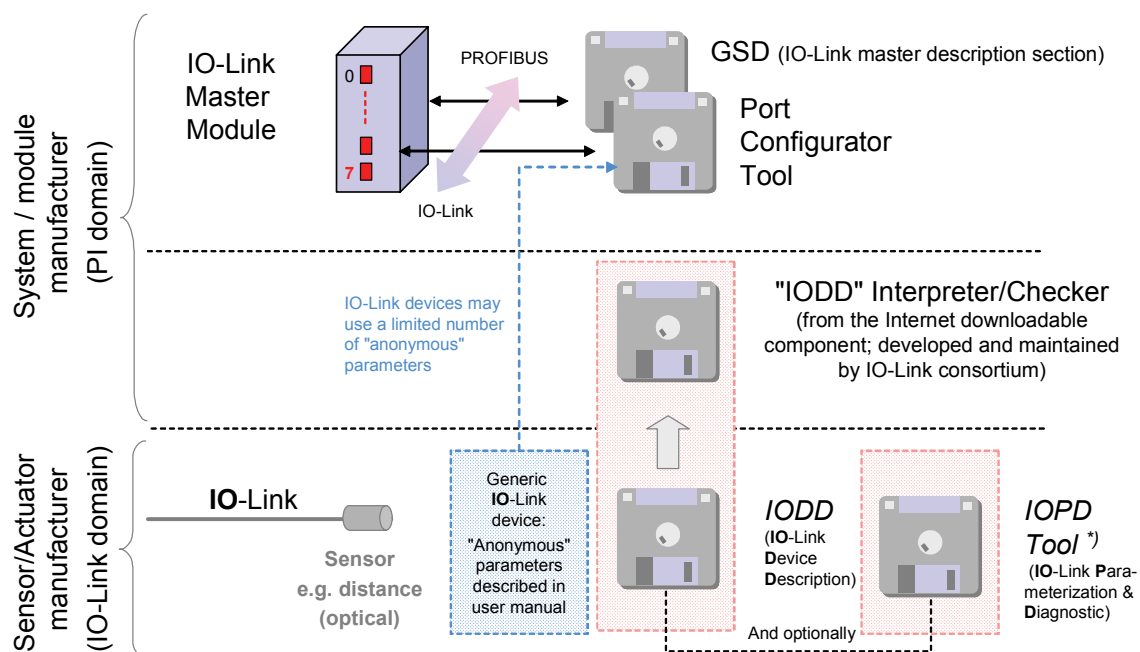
System / module manufacturer (PI domain)

IO-Link Master Module

0

7

PROFIBUS

IO-Link

GSD (IO-Link master description section)

Port Configurator Tool

IO-Link devices may use a limited number of "anonymous" parameters

"IODD" Interpreter/Checker
(from the Internet downloadable component; developed and maintained by IO-Link consortium)

Sensor/Actuator manufacturer (IO-Link domain)

IO-Link

Sensor
e.g. distance (optical)

Generic IO-Link device: "Anonymous" parameters described in user manual

IODD
(IO-Link Device Description)

IOPD Tool *)
(IO-Link Parameterization & Diagnostic)

And optionally